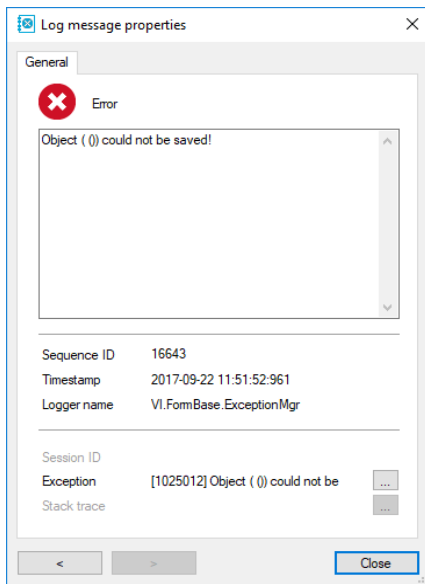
Log message properties

General

Error

Object ( ()) could not be saved!

Sequence ID 16643
Timestamp 2017-09-22 11:51:52:961
Logger name VI.FormBase.ExceptionMgr

Session ID
Exception [1025012] Object ( ()) could not be ...
Stack trace ...

< > Close